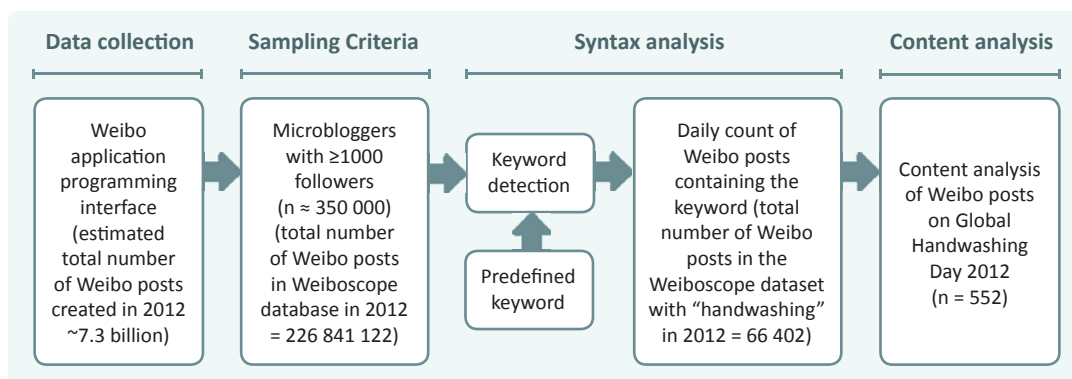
Data collection

Sampling Criteria

Syntax analysis

Content analysis

Weibo application programming interface (estimated total number of Weibo posts created in 2012 ~7.3 billion)

Microbloggers with ≥1000 followers (n ≈ 350 000) (total number of Weibo posts in Weiboscope database in 2012 = 226 841 122)

Keyword detection

Predefined keyword

Daily count of Weibo posts containing the keyword (total number of Weibo posts in the Weiboscope dataset with “handwashing” in 2012 = 66 402)

Content analysis of Weibo posts on Global Handwashing Day 2012 (n = 552)